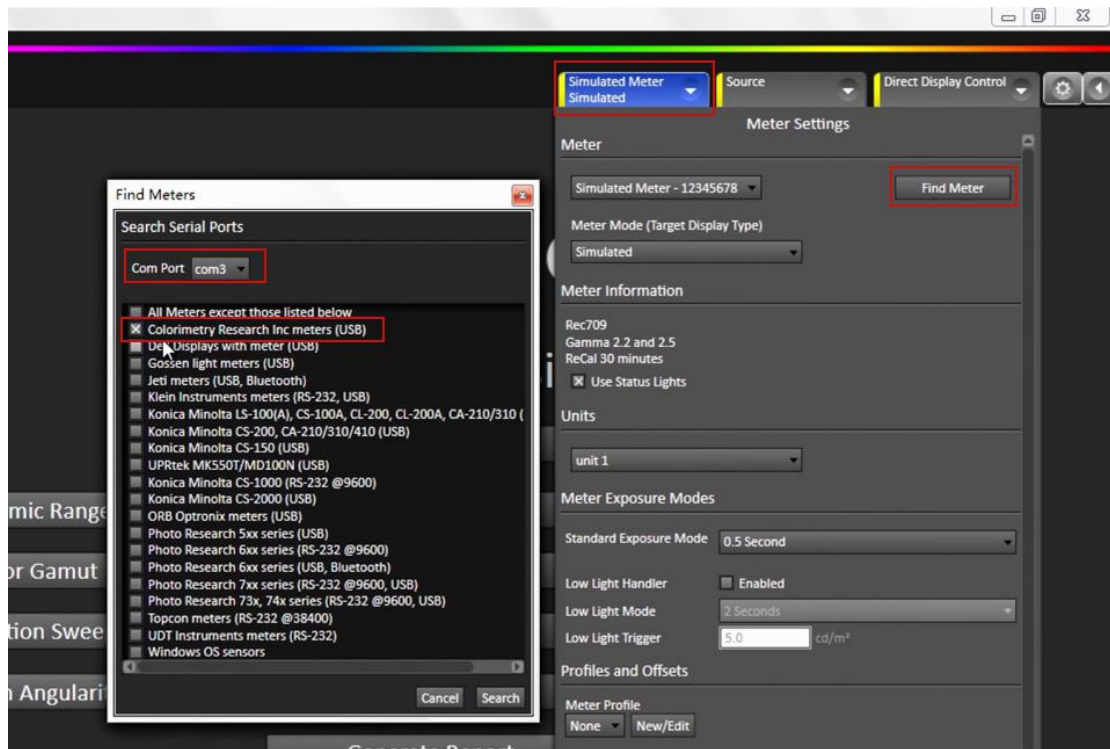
Simulated Meter
Simulated

Source

Direct Display Control

Meter Settings

Meter

Simulated Meter - 12345678

Find Meter

Meter Mode (Target Display Type)

Simulated

Meter Information

Rec709
Gamma 2.2 and 2.5
ReCal 30 minutes

Use Status Lights

Units

unit 1

Meter Exposure Modes

Standard Exposure Mode 0.5 Second

Low Light Handler Enabled

Low Light Mode 2 Seconds

Low Light Trigger 5.0 cd/m²

Profiles and Offsets

Meter Profile

None New/Edit

Find Meters

Search Serial Ports

Com Port com3

All Meters except those listed below
Colorimetry Research Inc meters (USB)
Dell Displays with meter (USB)
Gossen light meters (USB)
Jeti meters (USB, Bluetooth)
Klein Instruments meters (RS-232, USB)
Konica Minolta LS-100(A), CS-100A, CL-200, CL-200A, CA-210/310 (
Konica Minolta CS-200, CA-210/310/410 (USB)
Konica Minolta CS-150 (USB)
UPRtek MK550T/MD100N (USB)
Konica Minolta CS-1000 (RS-232 @9600)
Konica Minolta CS-2000 (USB)
ORB Optronix meters (USB)
Photo Research 5xx series (USB)
Photo Research 6xx series (RS-232 @9600)
Photo Research 6xx series (USB, Bluetooth)
Photo Research 7xx series (RS-232 @9600, USB)
Photo Research 73x, 74x series (RS-232 @9600, USB)
Topcon meters (RS-232 @38400)
UDT Instruments meters (RS-232)
Windows OS sensors

Cancel Search

mic Range
or Gamut
tion Swee
n Angulari